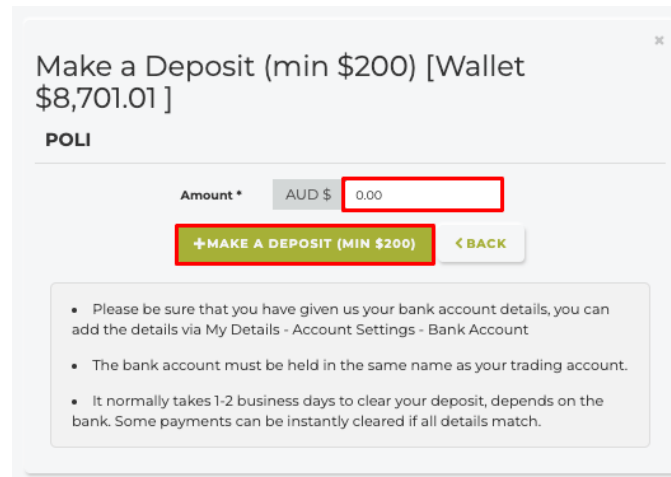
×

Make a Deposit (min \$200) [Wallet \$8,701.01 ]

POLI

Amount * AUD \$ 0.00

+MAKE A DEPOSIT (MIN \$200) ‹BACK

- Please be sure that you have given us your bank account details, you can add the details via My Details - Account Settings - Bank Account

- The bank account must be held in the same name as your trading account.

- It normally takes 1-2 business days to clear your deposit, depends on the bank. Some payments can be instantly cleared if all details match.